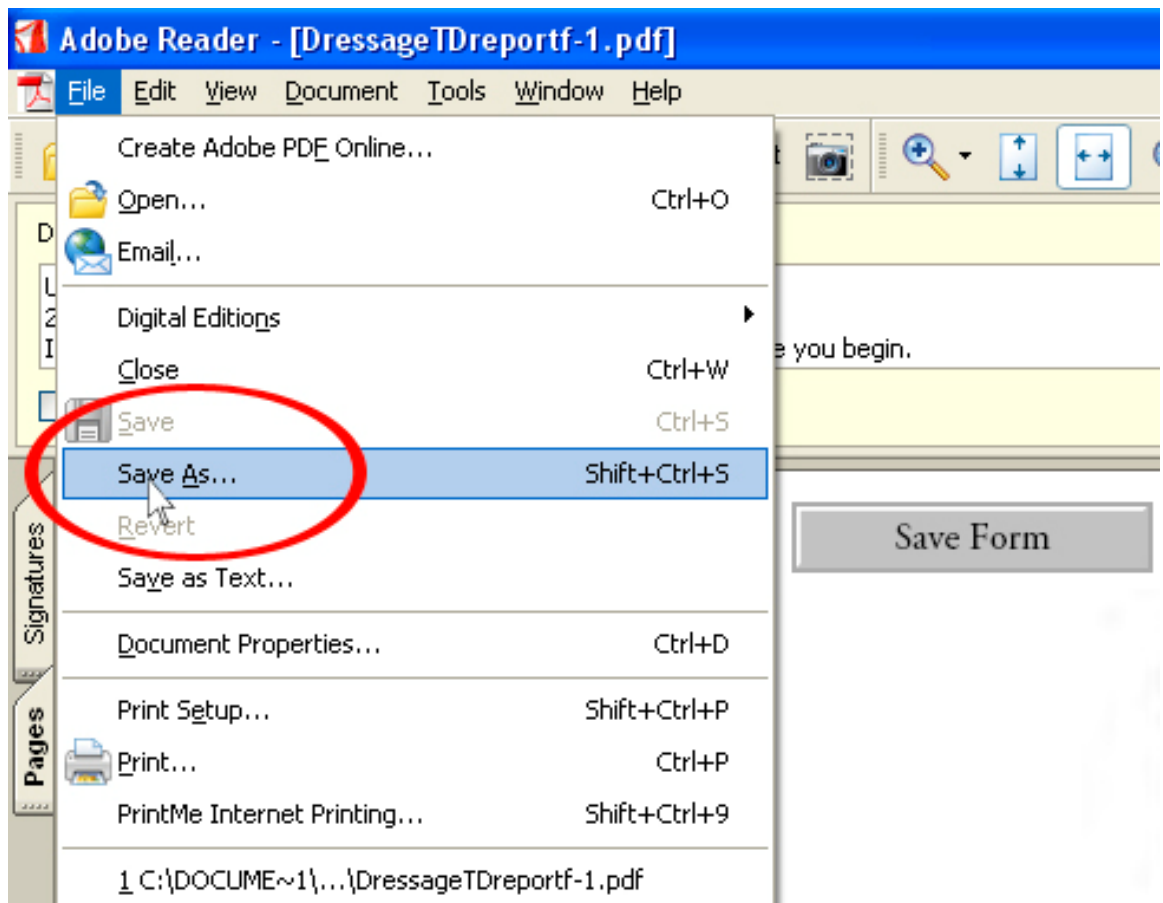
Adobe Reader - [DressageTDreportf-1.pdf]

File Edit View Document Tools Window Help

Create Adobe PDF Online...
Open... Ctrl+O
Email...
Digital Editions
Close Ctrl+W
Save Ctrl+S
Save As... Shift+Ctrl+S
Revert
Save as Text...
Document Properties... Ctrl+D
Print Setup... Shift+Ctrl+P
Print... Ctrl+P
PrintMe Internet Printing... Shift+Ctrl+9
1 C:\DOCUME~1\...\DressageTDreportf-1.pdf

t

D
U
2
I
e you begin.

Save Form

Signatures
Pages